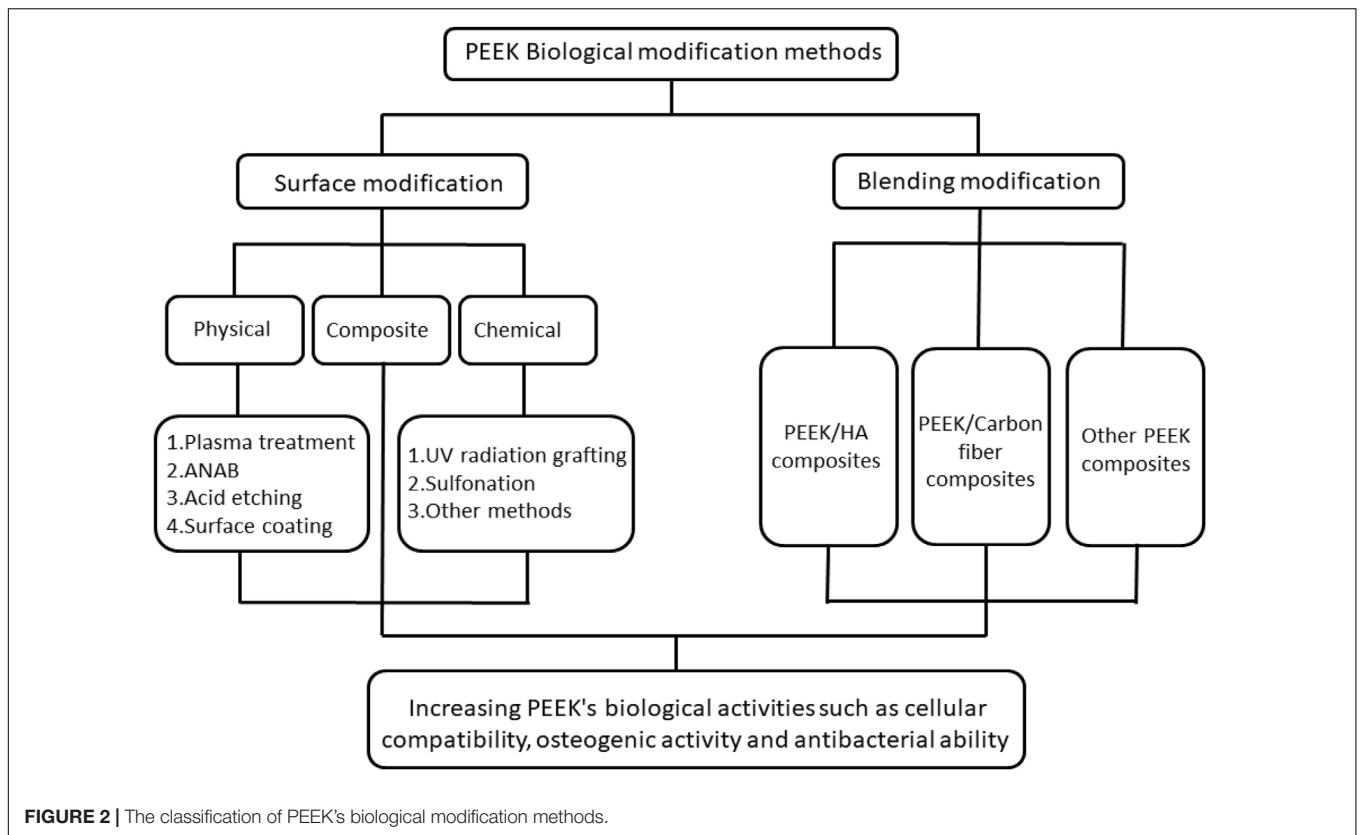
PEEK Biological modification methods

Surface modification

Blending modification

Physical

Composite

Chemical

1.Plasma treatment
2.ANAB
3.Acid etching
4.Surface coating

1.UV radiation grafting
2.Sulfonation
3.Other methods

PEEK/HA composites

PEEK/Carbon fiber composites

Other PEEK composites

Increasing PEEK's biological activities such as cellular compatibility, osteogenic activity and antibacterial ability

FIGURE 2 | The classification of PEEK's biological modification methods.